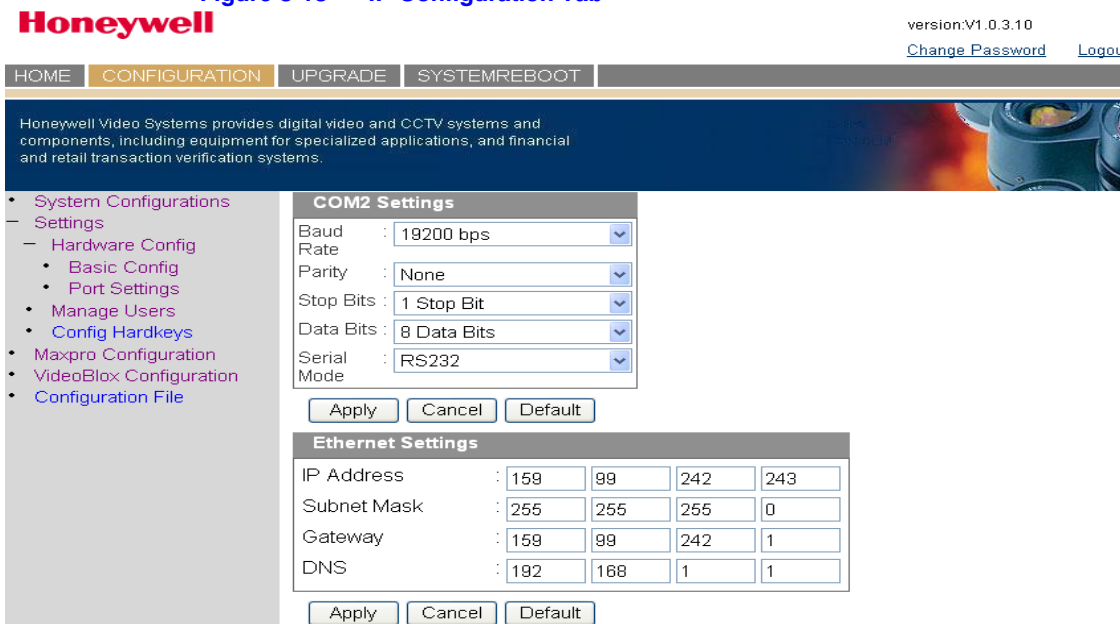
Honeywell

version:V1.0.3.10

Change Password

Logou

HOME CONFIGURATION UPGRADE SYSTEMREBOOT

Honeywell Video Systems provides digital video and CCTV systems and components, including equipment for specialized applications, and financial and retail transaction verification systems.

- System Configurations
- Settings
  - Hardware Config
    - Basic Config
    - Port Settings
  - Manage Users
  - Config Hardkeys
- Maxpro Configuration
- VideoBlox Configuration
- Configuration File

COM2 Settings

| | | |
|---|---|---|
| Baud Rate | : | 19200 bps |
| Parity | : | None |
| Stop Bits | : | 1 Stop Bit |
| Data Bits | : | 8 Data Bits |
| Serial Mode | : | RS232 |

Apply Cancel Default

Ethernet Settings

| | | | | | |
|---|---|---|---|---|---|
| IP Address | : | 159 | 99 | 242 | 243 |
| Subnet Mask | : | 255 | 255 | 255 | 0 |
| Gateway | : | 159 | 99 | 242 | 1 |
| DNS | : | 192 | 168 | 1 | 1 |

Apply Cancel Default